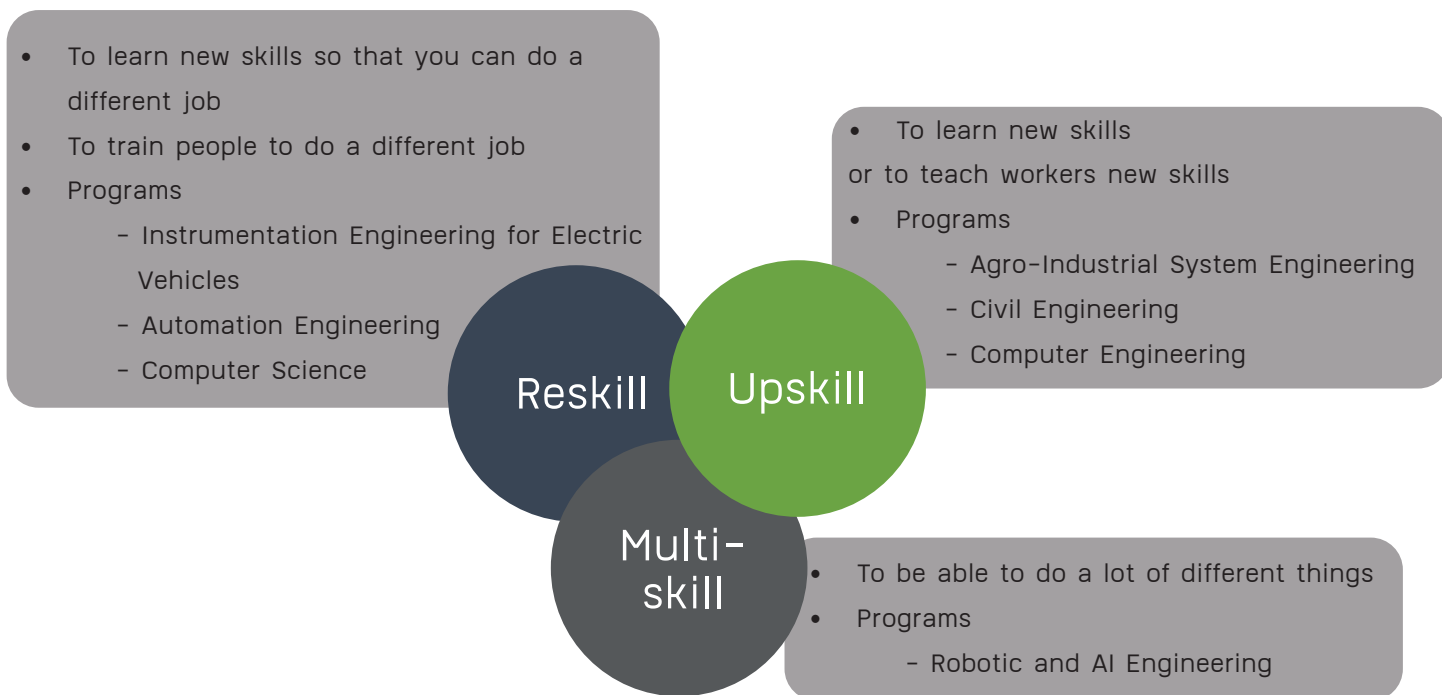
• To learn new skills so that you can do a different job
• To train people to do a different job
• Programs
- Instrumentation Engineering for Electric Vehicles
- Automation Engineering
- Computer Science

• To learn new skills
or to teach workers new skills
• Programs
- Agro-Industrial System Engineering
- Civil Engineering
- Computer Engineering

Reskill

Upskill

Multi-skill

• To be able to do a lot of different things
• Programs
- Robotic and AI Engineering